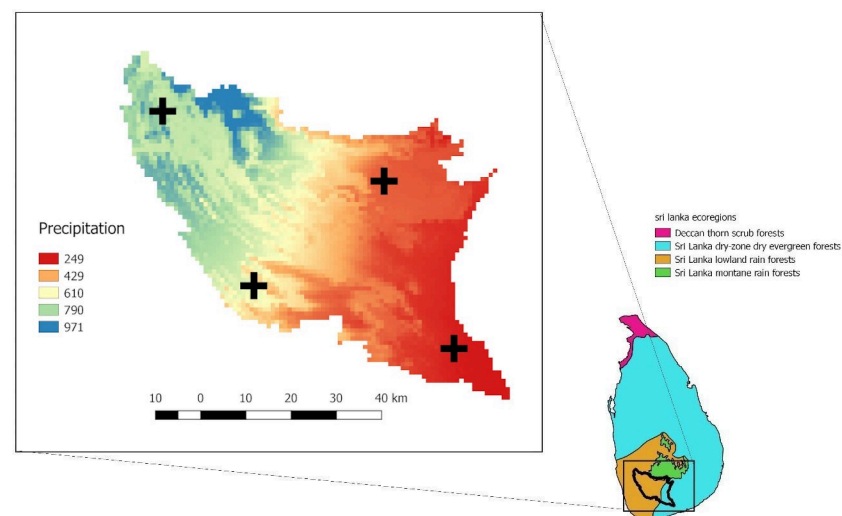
Precipitation
249
429
610
790
971

10 0 10 20 30 40 km

sri lanka ecoregions
Deccan thorn scrub forests
Sri Lanka dry-zone dry evergreen forests
Sri Lanka lowland rain forests
Sri Lanka montane rain forests